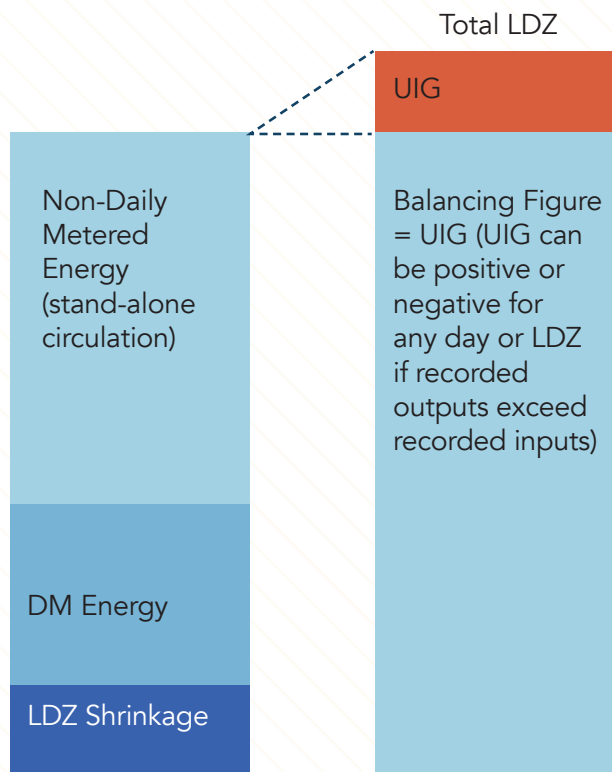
Total LDZ

UIG

Non-Daily Metered Energy (stand-alone circulation)

DM Energy

LDZ Shrinkage

Balancing Figure = UIG (UIG can be positive or negative for any day or LDZ if recorded outputs exceed recorded inputs)